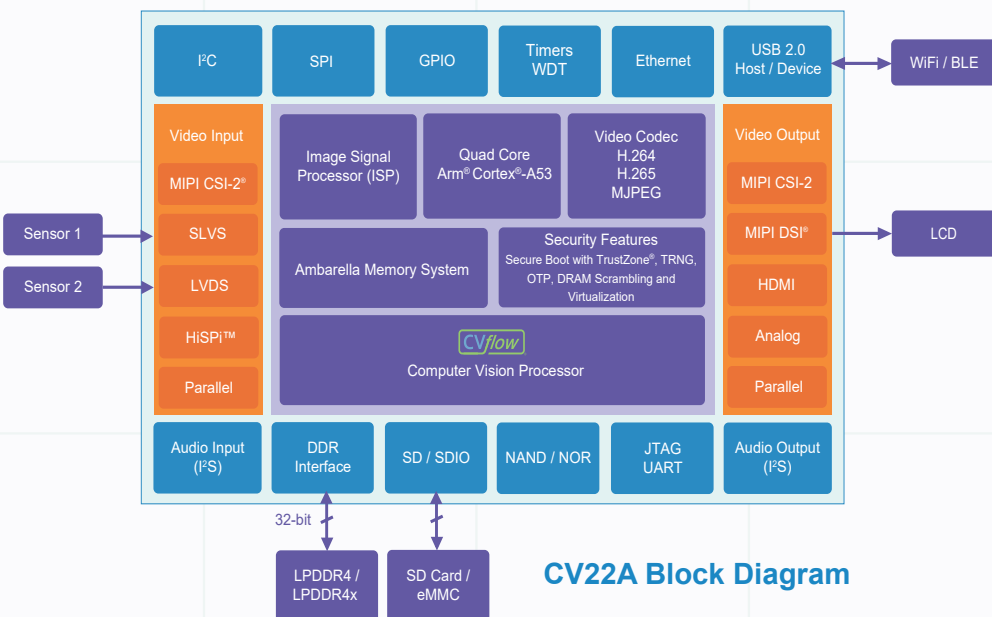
I²C

SPI

GPIO

Timers
WDT

Ethernet

USB 2.0
Host / Device

WiFi / BLE

Video Input

MIPI CSI-2®

SLVS

LVDS

HiSPi™

Parallel

Sensor 1

Sensor 2

Image Signal Processor (ISP)

Quad Core
Arm® Cortex®-A53

Video Codec
H.264
H.265
MJPEG

Ambarella Memory System

Security Features
Secure Boot with TrustZone®, TRNG, OTP, DRAM Scrambling and Virtualization

CVflow
Computer Vision Processor

Video Output

MIPI CSI-2

MIPI DSI®

HDMI

Analog

Parallel

LCD

Audio Input
(I²S)

DDR
Interface

SD / SDIO

NAND / NOR

JTAG
UART

Audio Output
(I²S)

32-bit

LPDDR4 /
LPDDR4x

SD Card /
eMMC

CV22A Block Diagram